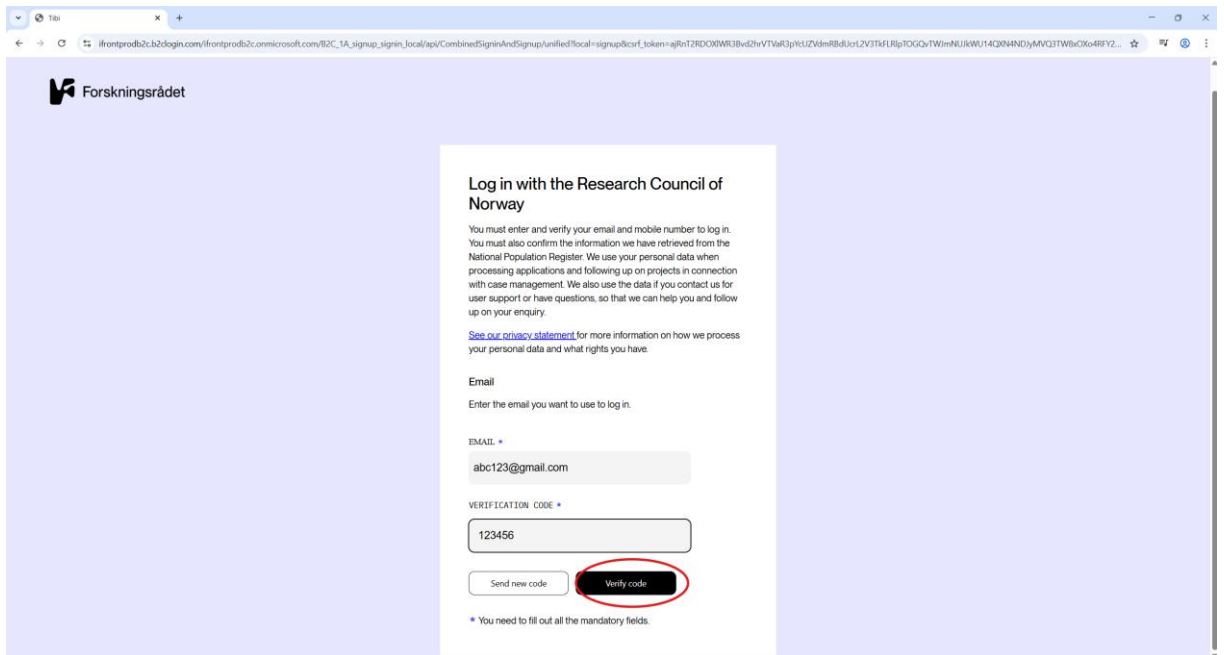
Tibi

ifrontprodb2c.b2clogin.com/ifrontprodb2c.onmicrosoft.com/B2C_1A_signup_signin_local/api/CombinedSigninAndSignup/unified?local=signup&csrf_token=ajRnT2RDOXlWR3Bvd2hrVTVaR3pYcUZVdmRBdUcrL2V3TkFLRlpTOGQvTWJmNUJkWU14QXN4NDJyMVQ3TW8xOXo4RFY2...

Forskningsrådet

Log in with the Research Council of Norway

You must enter and verify your email and mobile number to log in. You must also confirm the information we have retrieved from the National Population Register. We use your personal data when processing applications and following up on projects in connection with case management. We also use the data if you contact us for user support or have questions, so that we can help you and follow up on your enquiry.

See our privacy statement for more information on how we process your personal data and what rights you have.

Email

Enter the email you want to use to log in.

EMAIL *

abc123@gmail.com

VERIFICATION CODE *

123456

Send new code

Verify code

* You need to fill out all the mandatory fields.